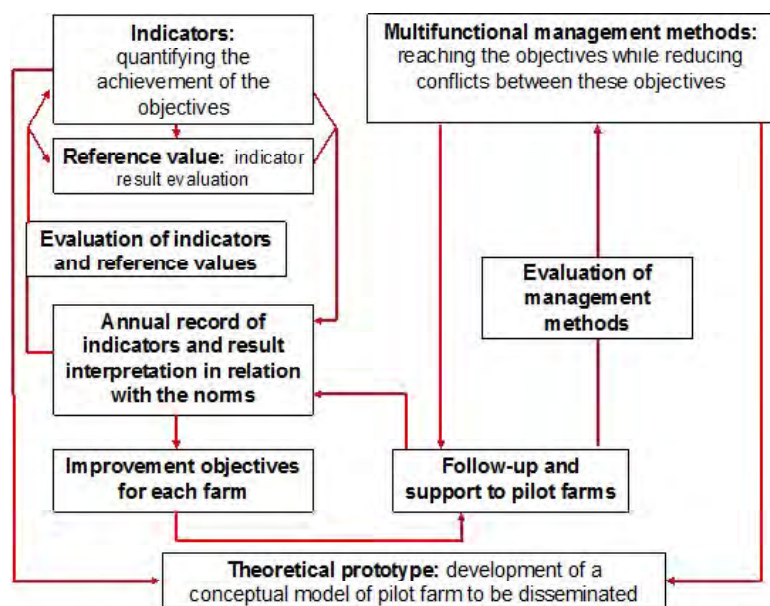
**Indicators:** quantifying the achievement of the objectives

**Reference value:** indicator result evaluation

**Multifunctional management methods:** reaching the objectives while reducing conflicts between these objectives

**Evaluation of indicators and reference values**

**Evaluation of management methods**

**Annual record of indicators and result interpretation in relation with the norms**

**Improvement objectives for each farm**

**Follow-up and support to pilot farms**

**Theoretical prototype:** development of a conceptual model of pilot farm to be disseminated